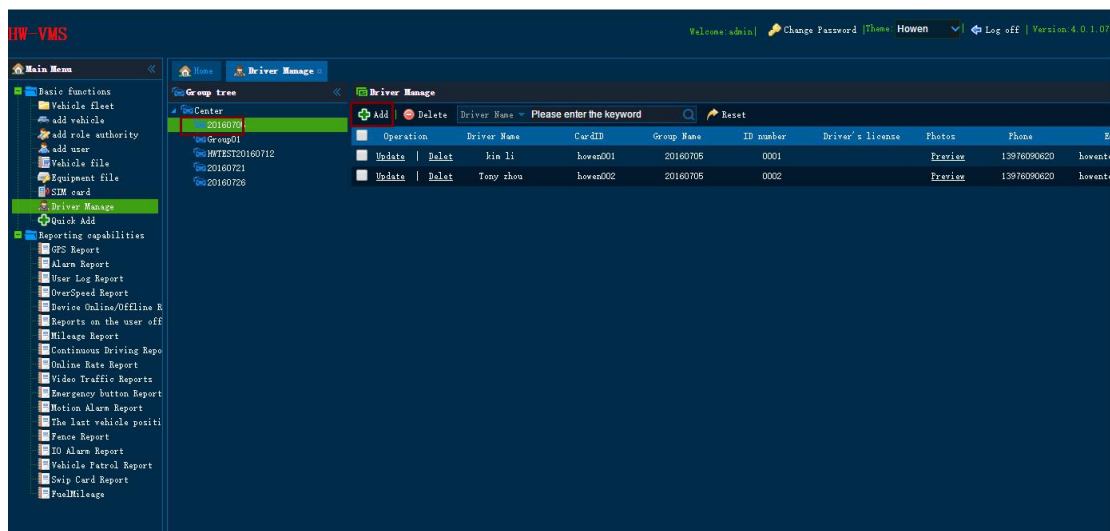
HW-VMS

Welcome:admin| Change Password |Theme: Howen | Log off | Version:4.0.1.07

Main Menu
Basic functions
Vehicle fleet
add vehicle
add role authority
add user
Vehicle file
Equipment file
SIM card
Driver Manage
Quick Add
Reporting capabilities
GPS Report
Alarm Report
User Log Report
OverSpeed Report
Device Online/Offline R
Reports on the user off
Mileage Report
Continuous Driving Repo
Online Rate Report
Video Traffic Reports
Emergency button Report
Motion Alarm Report
The last vehicle positi
Fence Report
IO Alarm Report
Vehicle Patrol Report
Swip Card Report
FuelMileage

Home | Driver Manage

Group tree
Center
20160705
Group01
HWTEST20160712
20160721
20160726

Driver Manage
Add | Delete | Driver Name | Please enter the keyword | Reset

| Operation | Driver Name | CardID | Group Name | ID number | Driver's license | Photos | Phone | E |
|---|---|---|---|---|---|---|---|---|
| Update \| Delet | kim li | howen001 | 20160705 | 0001 | | Preview | 13976090620 | howent |
| Update \| Delet | Tony zhou | howen002 | 20160705 | 0002 | | Preview | 13976090620 | howent |